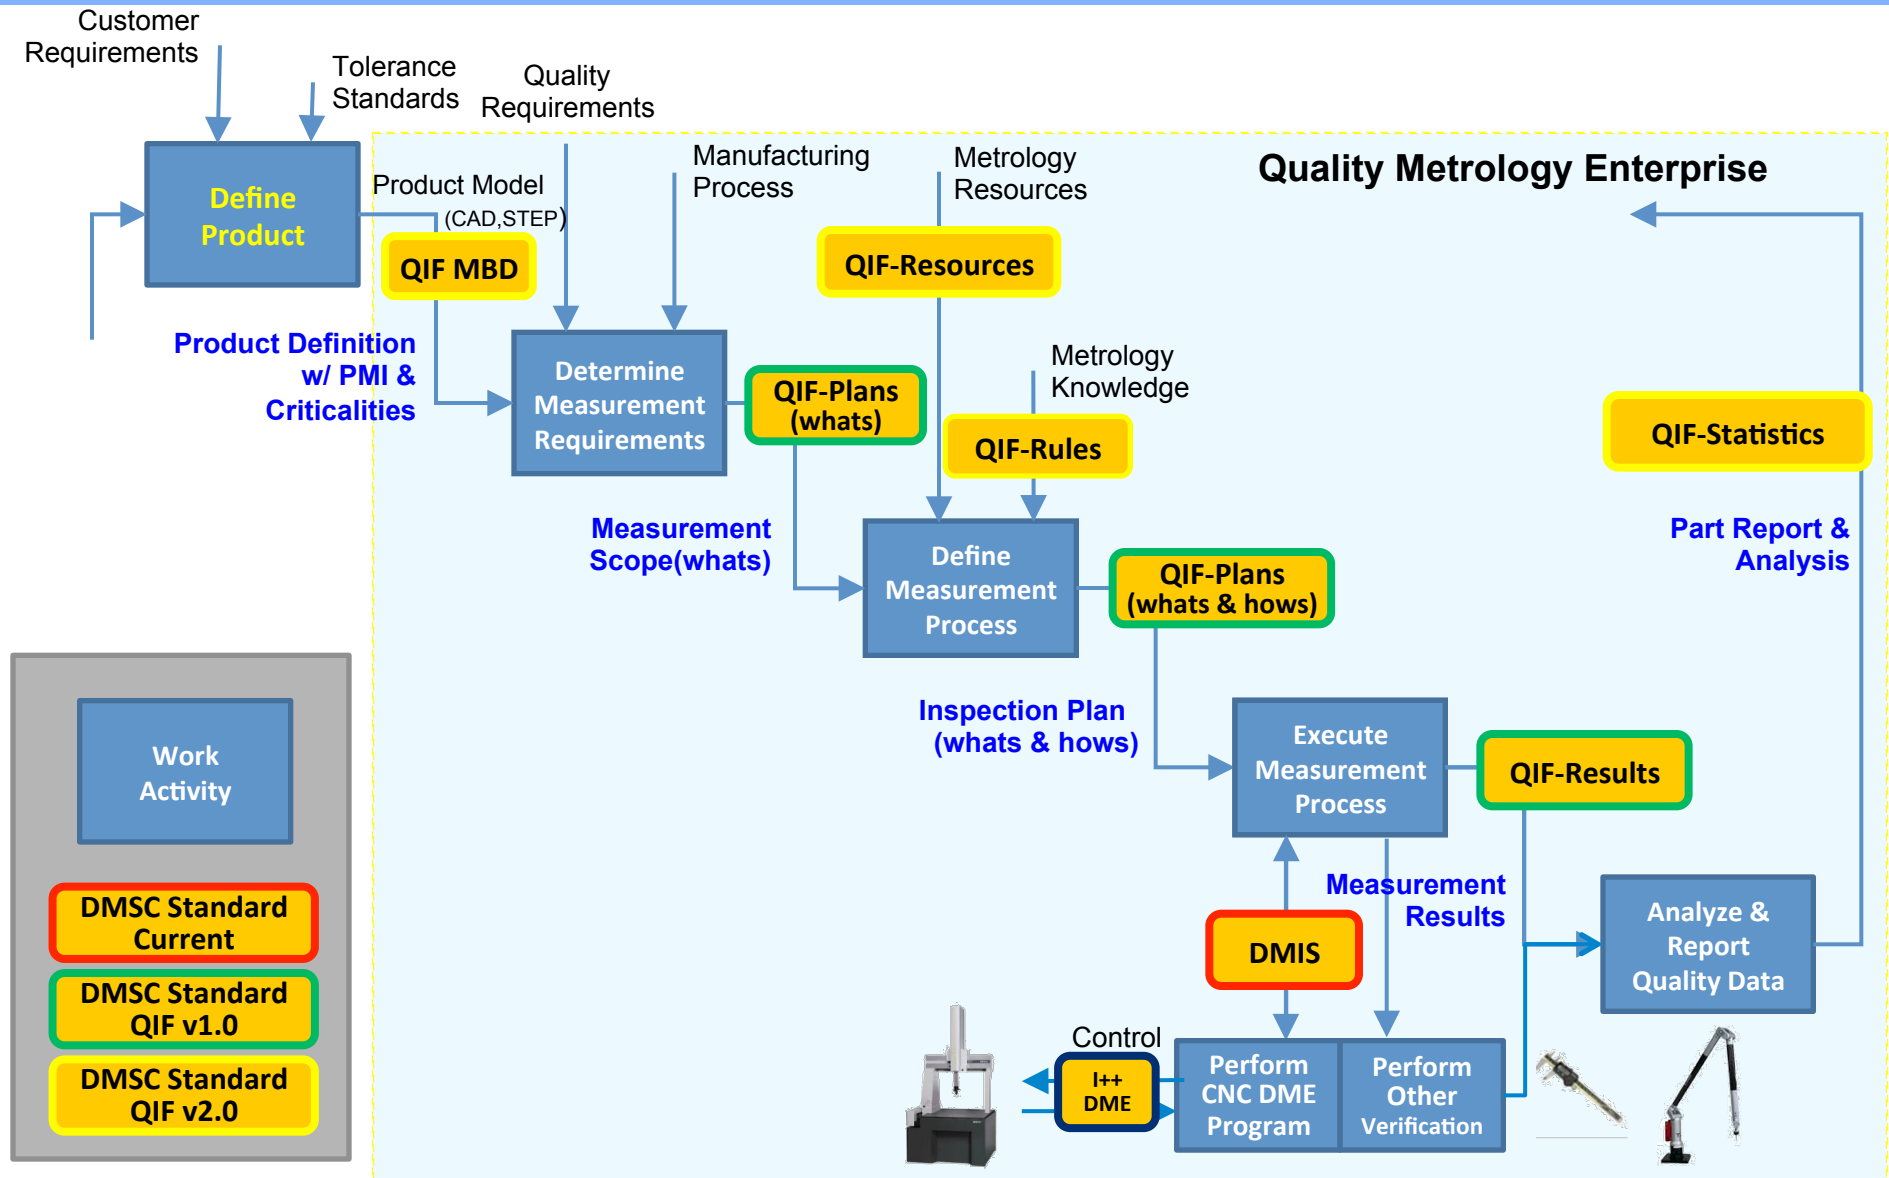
Customer Requirements

Tolerance Standards

Quality Requirements

Define Product

Product Model (CAD,STEP)

QIF MBD

Product Definition w/ PMI & Criticalities

Manufacturing Process

Metrology Resources

Quality Metrology Enterprise

QIF-Resources

Determine Measurement Requirements

QIF-Plans (whats)

Metrology Knowledge

QIF-Rules

QIF-Statistics

Measurement Scope(whats)

Define Measurement Process

QIF-Plans (whats & hows)

Part Report & Analysis

Inspection Plan (whats & hows)

Execute Measurement Process

QIF-Results

Measurement Results

DMIS

Analyze & Report Quality Data

Work Activity

DMSC Standard Current

DMSC Standard QIF v1.0

DMSC Standard QIF v2.0

Control

I++ DME

Perform CNC DME Program

Perform Other Verification